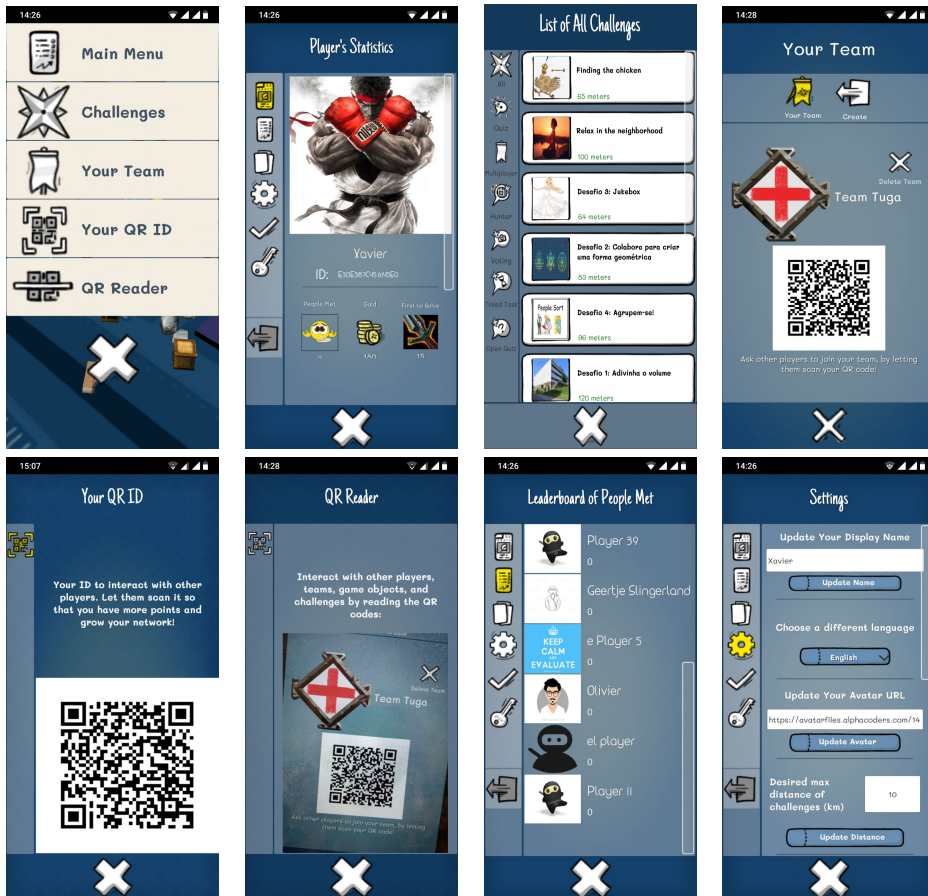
14:26

Main Menu

Challenges

Your Team

Your QR ID

QR Reader

14:26

Player's Statistics

Xavier

ID: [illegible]

People Met

Gold

First to Solve

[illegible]

180

15

List of All Challenges

All

Quiz

Multiplayer

Hunter

Voting

Timed Task

Open Quiz

Finding the chicken

65 meters

Relax in the neighborhood

100 meters

Desafio 3: Jukebox

64 meters

Desafio 2: Colabora para criar uma forma geométrica

63 meters

Desafio 4: Agrupem-se!

People Sort

96 meters

Desafio 1: Adivinha o volume

120 meters

14:28

Your Team

Your Team

Create

Delete Team

Team Tuga

Ask other players to join your team, by letting them scan your QR code!

15:07

Your QR ID

Your ID to interact with other players. Let them scan it so that you have more points and grow your network!

14:28

QR Reader

Interact with other players, teams, game objects, and challenges by reading the QR codes:

Delete Team

Team Tuga

Ask other players to join your team, by letting them scan your QR code!

14:26

Leaderboard of People Met

Player 39

0

Geertje Slingerland

0

KEEP CALM AND EVALUATE

e Player 5

0

Olivier

0

el player

0

Player II

0

14:26

Settings

Update Your Display Name

Xavier

Update Name

Choose a different language

English

Update Your Avatar URL

https://avatarfiles.alphacoders.com/14

Update Avatar

Desired max distance of challenges (km)

10

Update Distance